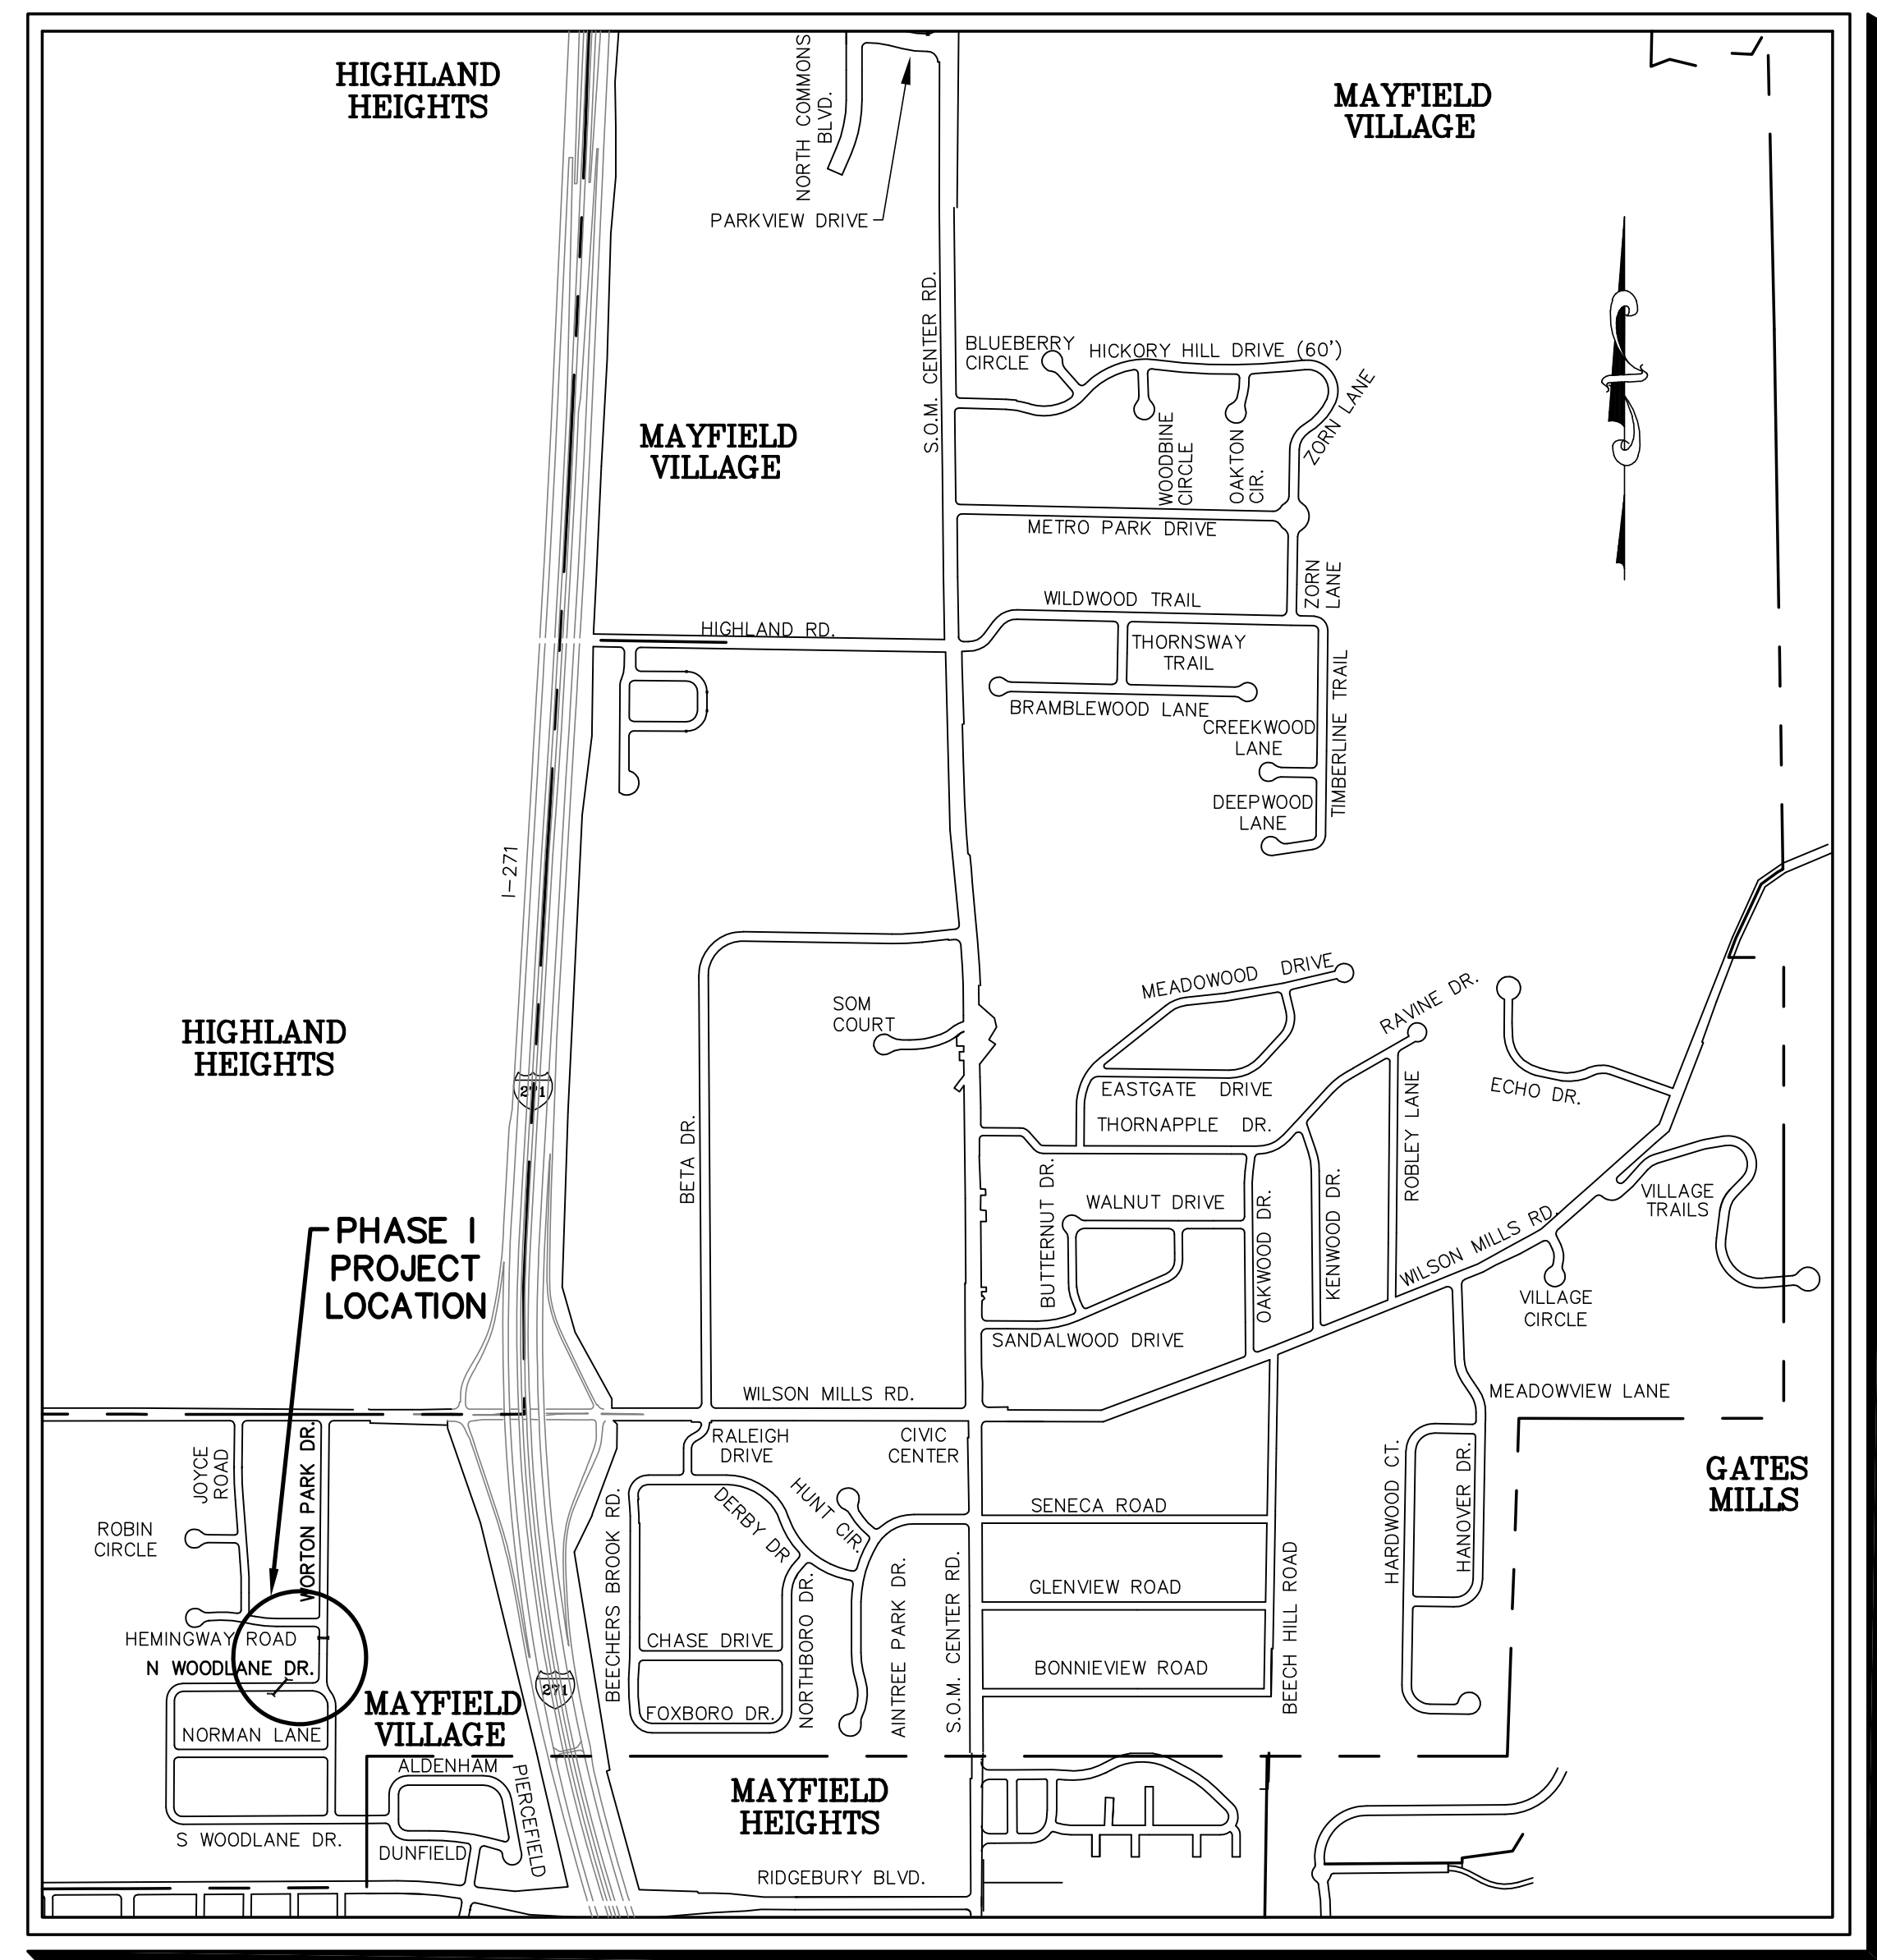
HIGHLAND HEIGHTS

NORTH COMMONS BLVD.

PARKVIEW DRIVE

MAYFIELD VILLAGE

S.O.M. CENTER RD.

BLUEBERRY CIRCLE

HICKORY HILL DRIVE (60')

ZORN LANE

WOODBINE CIRCLE

OAKTON CIR.

MAYFIELD VILLAGE

METRO PARK DRIVE

WILDWOOD TRAIL

ZORN LANE

HIGHLAND RD.

THORNSWAY TRAIL

BRAMBLEWOOD LANE

CREEKWOOD LANE

TIMBERLINE TRAIL

DEEPWOOD LANE

I-271

MEADOWOOD DRIVE

SOM COURT

RAVINE DR.

HIGHLAND HEIGHTS

271

EASTGATE DRIVE

ECHO DR.

THORNAPPLE DR.

BETA DR.

ROBLEY LANE

BUTTERNUT DR.

WALNUT DRIVE

OAKWOOD DR.

KENWOOD DR.

VILLAGE TRAILS

WILSON MILLS RD.

PHASE I PROJECT LOCATION

VILLAGE CIRCLE

SANDALWOOD DRIVE

WILSON MILLS RD.

MEADOWVIEW LANE

JOYCE ROAD

WORTON PARK DR.

RALEIGH DRIVE

CIVIC CENTER

HUNT CIR.

GATES MILLS

ROBIN CIRCLE

DERBY DR

SENECA ROAD

HARDWOOD CT.

HANOVER DR.

BEECHERS BROOK RD.

NORTHBORO DR.

AINTREE PARK DR.

S.O.M. CENTER RD.

GLENVIEW ROAD

BEECH HILL ROAD

HEMINGWAY ROAD

CHASE DRIVE

N WOODLANE DR.

BONNIEVIEW ROAD

271

MAYFIELD VILLAGE

FOXBORO DR.

NORMAN LANE

ALDENHAM

PIERCEFIELD

MAYFIELD HEIGHTS

S WOODLANE DR.

DUNFIELD

RIDGEBURY BLVD.